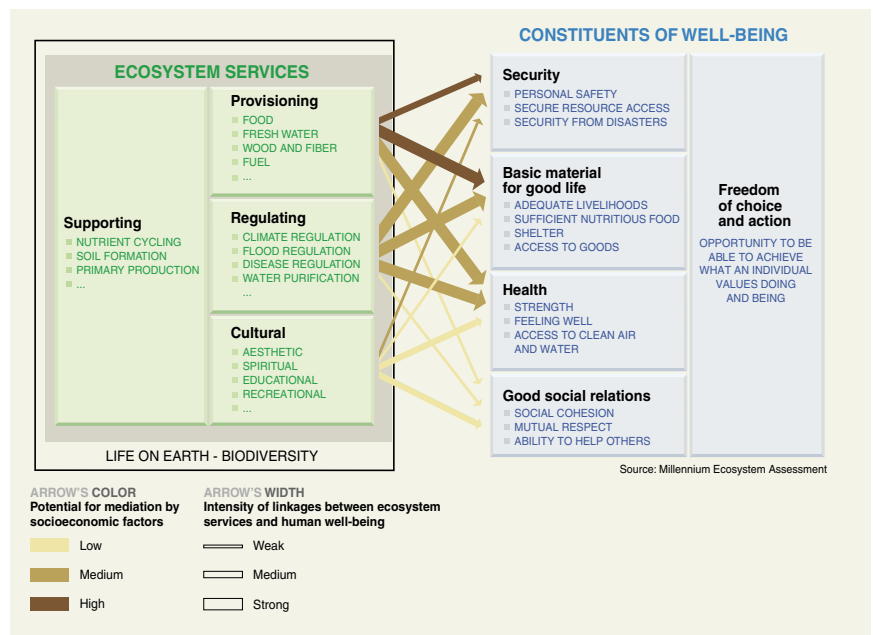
ECOSYSTEM SERVICES

Supporting
NUTRIENT CYCLING
SOIL FORMATION
PRIMARY PRODUCTION
...

Provisioning
FOOD
FRESH WATER
WOOD AND FIBER
FUEL
...

Regulating
CLIMATE REGULATION
FLOOD REGULATION
DISEASE REGULATION
WATER PURIFICATION
...

Cultural
AESTHETIC
SPIRITUAL
EDUCATIONAL
RECREATIONAL
...

LIFE ON EARTH - BIODIVERSITY

CONSTITUENTS OF WELL-BEING

Security
PERSONAL SAFETY
SECURE RESOURCE ACCESS
SECURITY FROM DISASTERS

Basic material for good life
ADEQUATE LIVELIHOODS
SUFFICIENT NUTRITIOUS FOOD
SHELTER
ACCESS TO GOODS

Health
STRENGTH
FEELING WELL
ACCESS TO CLEAN AIR AND WATER

Good social relations
SOCIAL COHESION
MUTUAL RESPECT
ABILITY TO HELP OTHERS

Freedom of choice and action
OPPORTUNITY TO BE ABLE TO ACHIEVE WHAT AN INDIVIDUAL VALUES DOING AND BEING

Source: Millennium Ecosystem Assessment

ARROW'S COLOR
Potential for mediation by socioeconomic factors
Low
Medium
High

ARROW'S WIDTH
Intensity of linkages between ecosystem services and human well-being
Weak
Medium
Strong